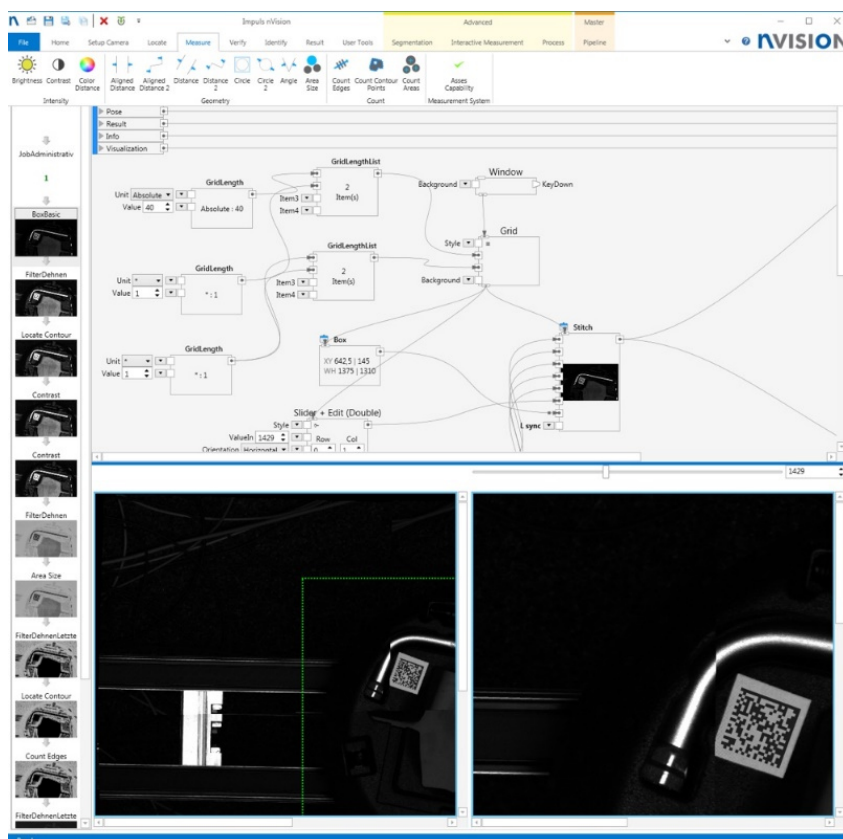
Impuls nVision

Advanced

Master

File Home Setup Camera Locate Measure Verify Identify Result User Tools Segmentation Interactive Measurement Process Pipeline

nVISION

Brightness Contrast Color Distance
Intensity

Aligned Distance Aligned Distance 2 Distance Distance 2 Circle Circle 2 Angle Area Size
Geometry

Count Edges Count Contour Points Count Areas
Count

Asses Capability
Measurement System

Pose
Result
Info
Visualization

JobAdministrativ

1

BoxBasic

FilterDehnen

Locate Contour

Contrast

Contrast

FilterDehnen

Area Size

FilterDehnenLetzte

Locate Contour

Count Edges

FilterDehnenLetzte

GridLength
Unit Absolute
Value 40
Absolute : 40

GridLengthList
2 Item(s)
Item3
Item4

Window
Background
KeyDown

Grid
Style
Background

GridLength
Unit *
Value 1
* : 1

GridLengthList
2 Item(s)
Item3
Item4

GridLength
Unit *
Value 1
* : 1

Box
XY 642,5 | 145
WH 1375 | 1310

Stitch
L sync

Slider + Edit (Double)
Style
ValueIn 1429
Row Col
Orientation Horizontal 0 1

1429